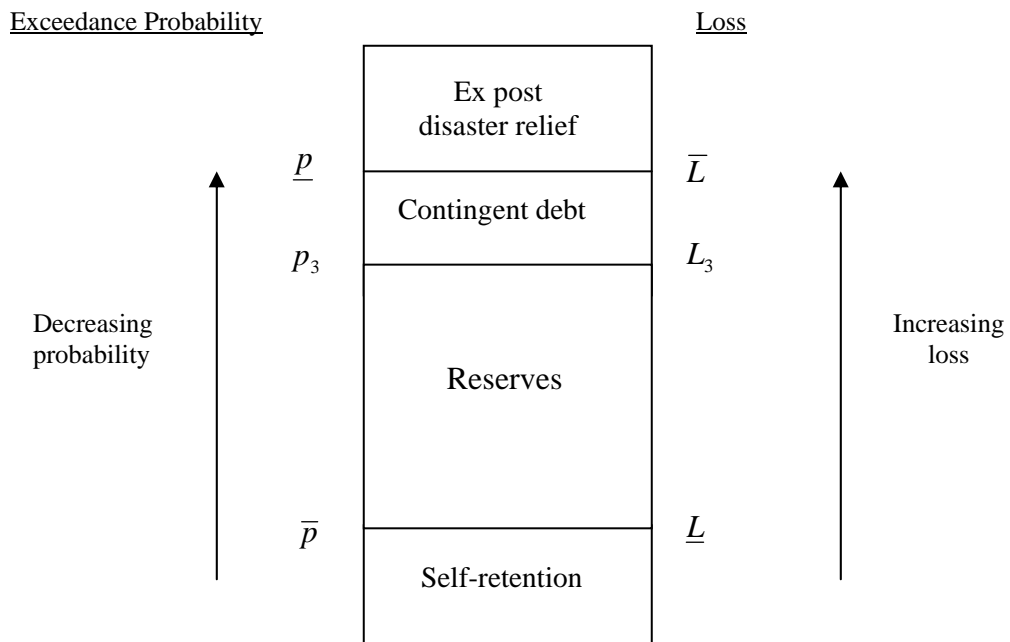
Exceedance Probability

Loss

Ex post disaster relief

$\underline{p}$

$\overline{L}$

Contingent debt

$p_3$

$L_3$

Decreasing probability

Reserves

Increasing loss

$\overline{p}$

$\underline{L}$

Self-retention